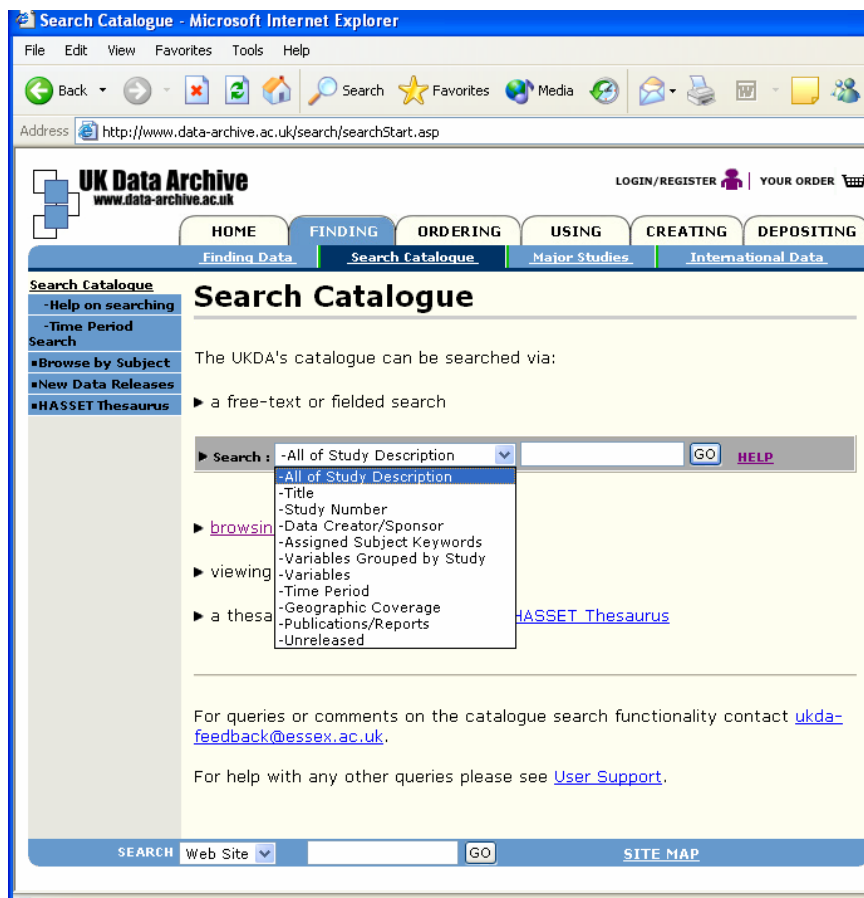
Search Catalogue - Microsoft Internet Explorer

File Edit View Favorites Tools Help

Back Search Favorites Media

Address http://www.data-archive.ac.uk/search/searchStart.asp

UK Data Archive
www.data-archive.ac.uk

LOGIN/REGISTER | YOUR ORDER

HOME FINDING ORDERING USING CREATING DEPOSITING

Finding Data Search Catalogue Major Studies International Data

Search Catalogue
-Help on searching
-Time Period Search
▪Browse by Subject
▪New Data Releases
▪HASSET Thesaurus

Search Catalogue

The UKDA's catalogue can be searched via:

▸ a free-text or fielded search

▸ Search : -All of Study Description GO HELP

-All of Study Description
-Title
-Study Number
-Data Creator/Sponsor
-Assigned Subject Keywords
-Variables Grouped by Study
-Variables
-Time Period
-Geographic Coverage
-Publications/Reports
-Unreleased

▸ browsin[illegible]

▸ viewing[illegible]

▸ a thesa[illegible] HASSET Thesaurus

For queries or comments on the catalogue search functionality contact ukda-feedback@essex.ac.uk.

For help with any other queries please see User Support.

SEARCH Web Site GO SITE MAP